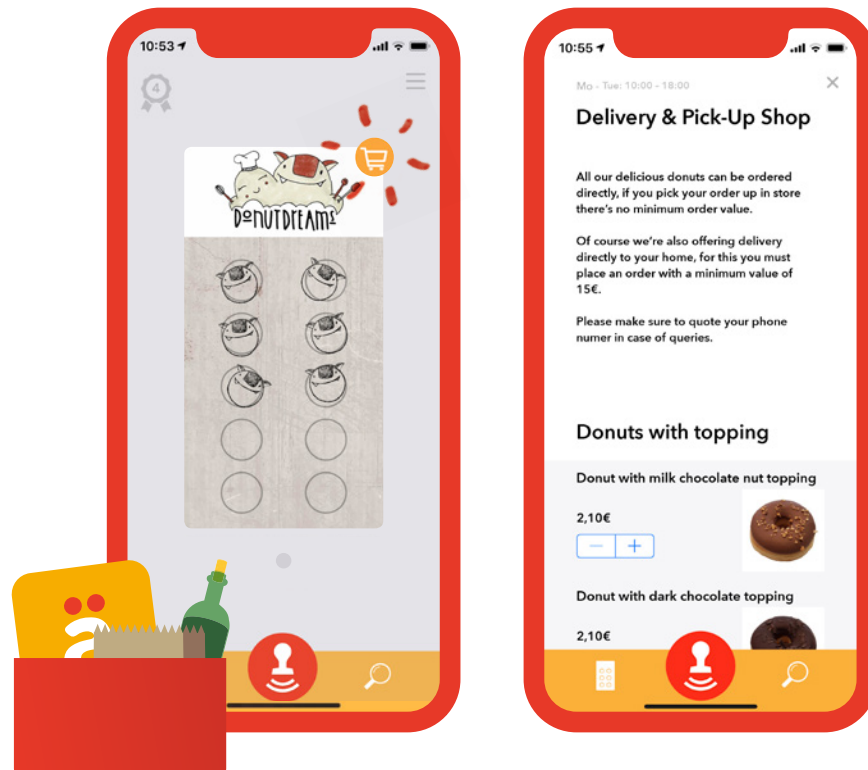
10:53

4

DONUTDREAMS

10:55

Mo - Tue: 10:00 - 18:00

×

Delivery & Pick-Up Shop

All our delicious donuts can be ordered directly, if you pick your order up in store there's no minimum order value.

Of course we're also offering delivery directly to your home, for this you must place an order with a minimum value of 15€.

Please make sure to quote your phone numer in case of queries.

Donuts with topping

Donut with milk chocolate nut topping

2,10€

−  +

Donut with dark chocolate topping

2,10€